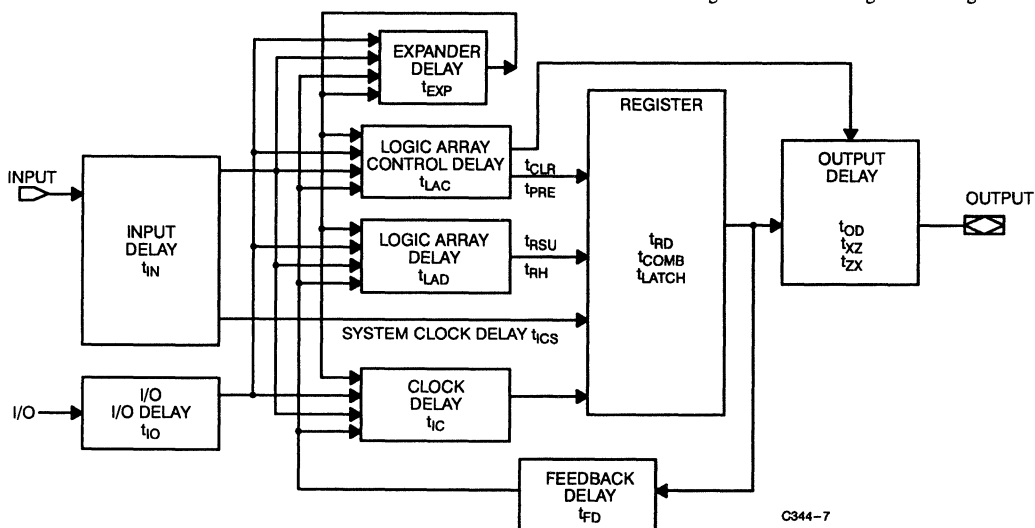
EXPANDER DELAY $t_{EXP}$

REGISTER

LOGIC ARRAY CONTROL DELAY $t_{LAC}$

$t_{CLR}$

$t_{PRE}$

OUTPUT DELAY

INPUT

INPUT DELAY $t_{IN}$

LOGIC ARRAY DELAY $t_{LAD}$

$t_{RSU}$

$t_{RH}$

$t_{RD}$
$t_{COMB}$
$t_{LATCH}$

$t_{OD}$
$t_{XZ}$
$t_{ZX}$

OUTPUT

SYSTEM CLOCK DELAY $t_{ICS}$

I/O

I/O I/O DELAY $t_{IO}$

CLOCK DELAY $t_{IC}$

FEEDBACK DELAY $t_{FD}$

C344–7